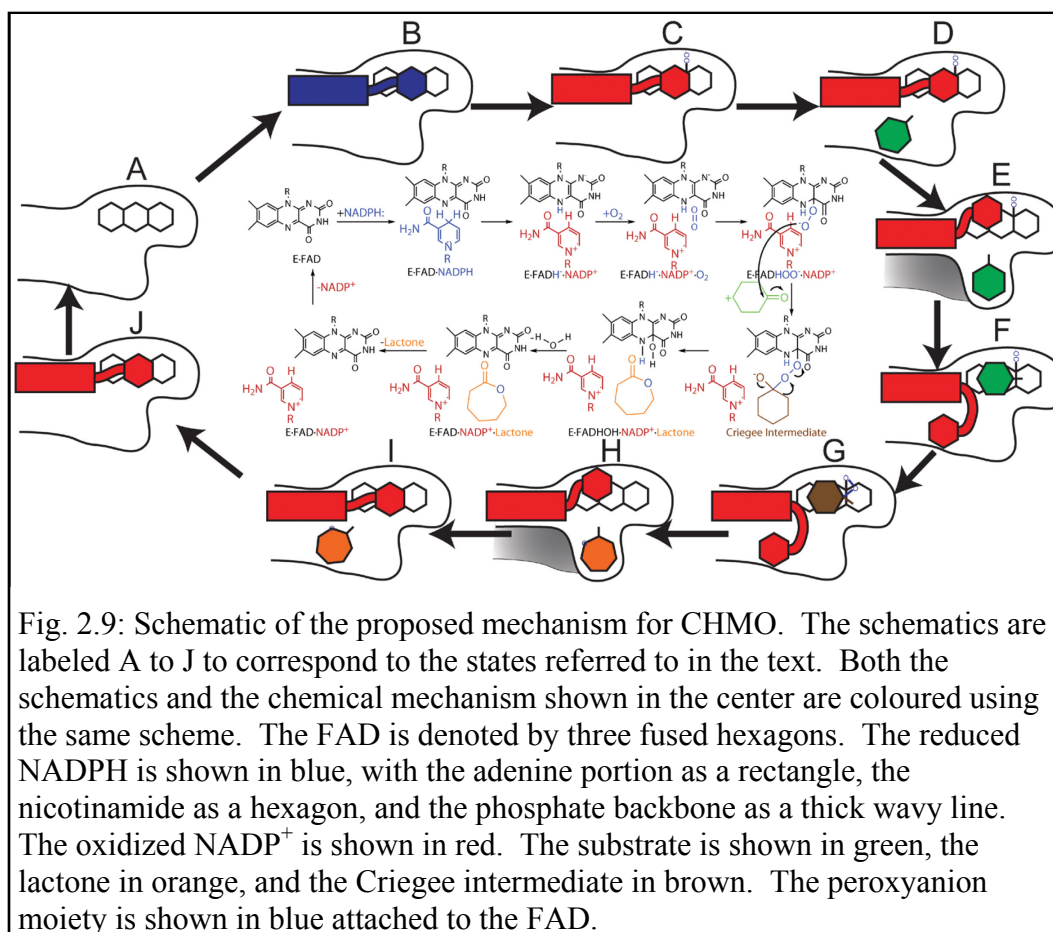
A

B

C

D

E

F

G

H

I

J

E-FAD

+NADPH:

E-FAD-NADPH

E-FADH$^-$-NADP$^+$

+O$_2$

E-FADH$^-$-NADP$^+$-O$_2$

E-FADHOO$^-$-NADP$^+$

Criegee Intermediate

E-FADHOH-NADP$^+$-Lactone

-H$_2$O

E-FAD-NADP$^+$-Lactone

-Lactone

E-FAD-NADP$^+$

-NADP$^+$

Fig. 2.9: Schematic of the proposed mechanism for CHMO. The schematics are labeled A to J to correspond to the states referred to in the text. Both the schematics and the chemical mechanism shown in the center are coloured using the same scheme. The FAD is denoted by three fused hexagons. The reduced NADPH is shown in blue, with the adenine portion as a rectangle, the nicotinamide as a hexagon, and the phosphate backbone as a thick wavy line. The oxidized NADP$^+$ is shown in red. The substrate is shown in green, the lactone in orange, and the Criegee intermediate in brown. The peroxyanion moiety is shown in blue attached to the FAD.